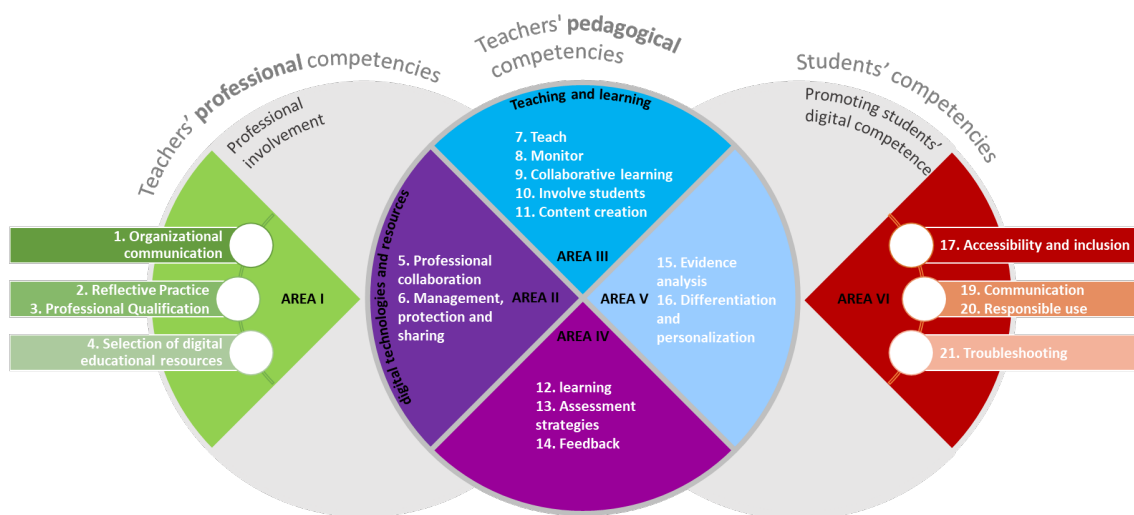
Teachers' professional competencies

Professional involvement

Teachers' pedagogical competencies

Students' competencies

Promoting students' digital competence

Teaching and learning

7. Teach
8. Monitor
9. Collaborative learning
10. Involve students
11. Content creation

AREA III

digital technologies and resources

5. Professional collaboration
6. Management, protection and sharing

AREA II

AREA V

15. Evidence analysis
16. Differentiation and personalization

AREA IV

12. learning
13. Assessment strategies
14. Feedback

1. Organizational communication

2. Reflective Practice
3. Professional Qualification

4. Selection of digital educational resources

AREA I

AREA VI

17. Accessibility and inclusion

19. Communication
20. Responsible use

21. Troubleshooting